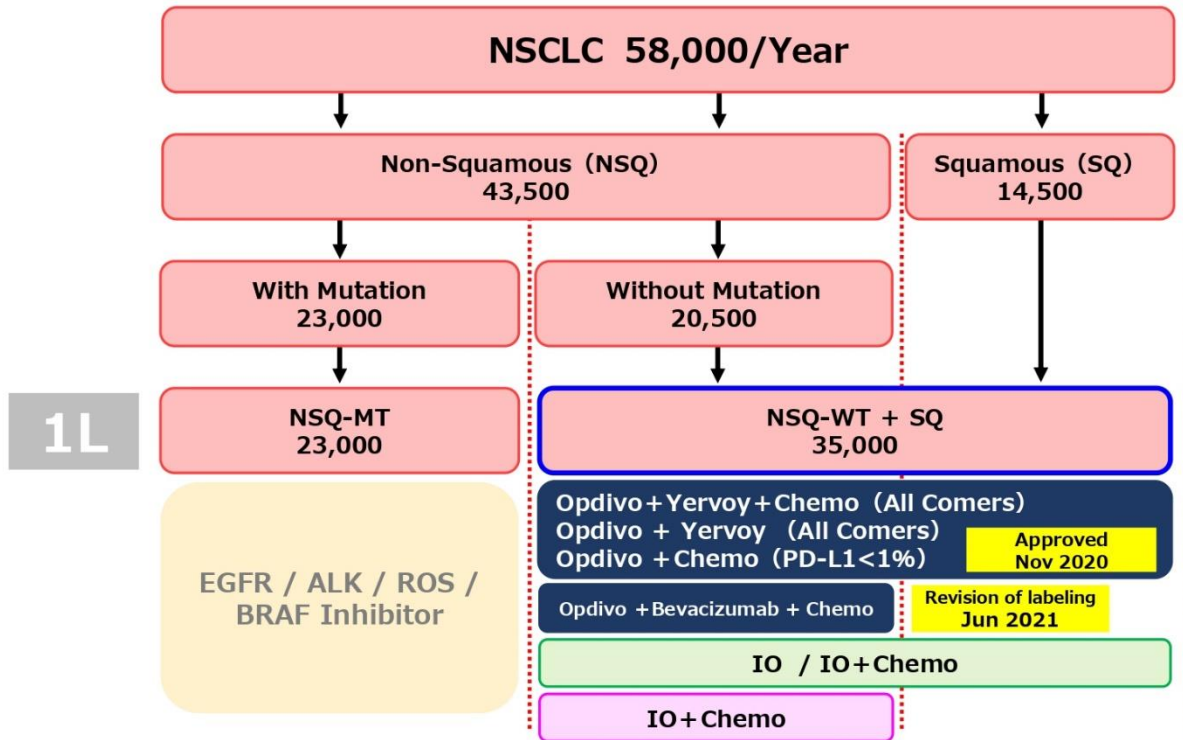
NSCLC 58,000/Year

Non-Squamous（NSQ）
43,500

Squamous（SQ）
14,500

With Mutation
23,000

Without Mutation
20,500

1L

NSQ-MT
23,000

NSQ-WT + SQ
35,000

EGFR / ALK / ROS / BRAF Inhibitor

Opdivo＋Yervoy＋Chemo（All Comers）
Opdivo ＋ Yervoy （All Comers）
Opdivo ＋Chemo（PD-L1<1%）

Approved
Nov 2020

Opdivo ＋Bevacizumab + Chemo

Revision of labeling
Jun 2021

IO / IO＋Chemo

IO＋Chemo